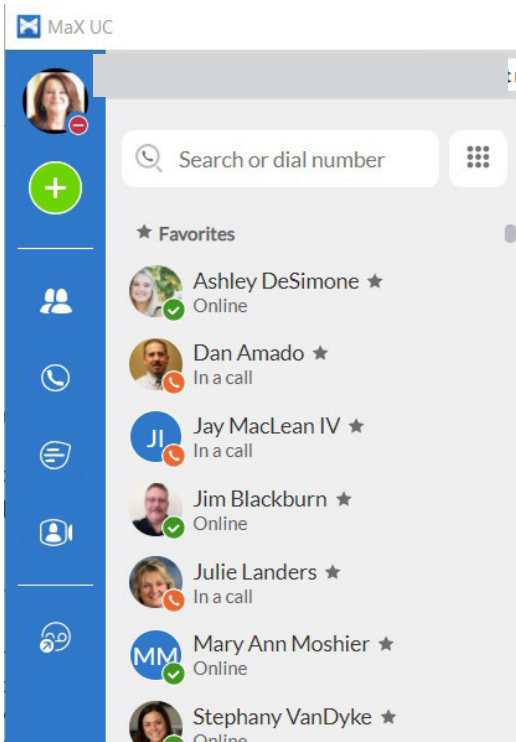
MaX UC

Search or dial number

Favorites

Ashley DeSimone
Online

Dan Amado
In a call

JI
Jay MacLean IV
In a call

Jim Blackburn
Online

Julie Landers
In a call

MM
Mary Ann Moshier
Online

Stephany VanDyke
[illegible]